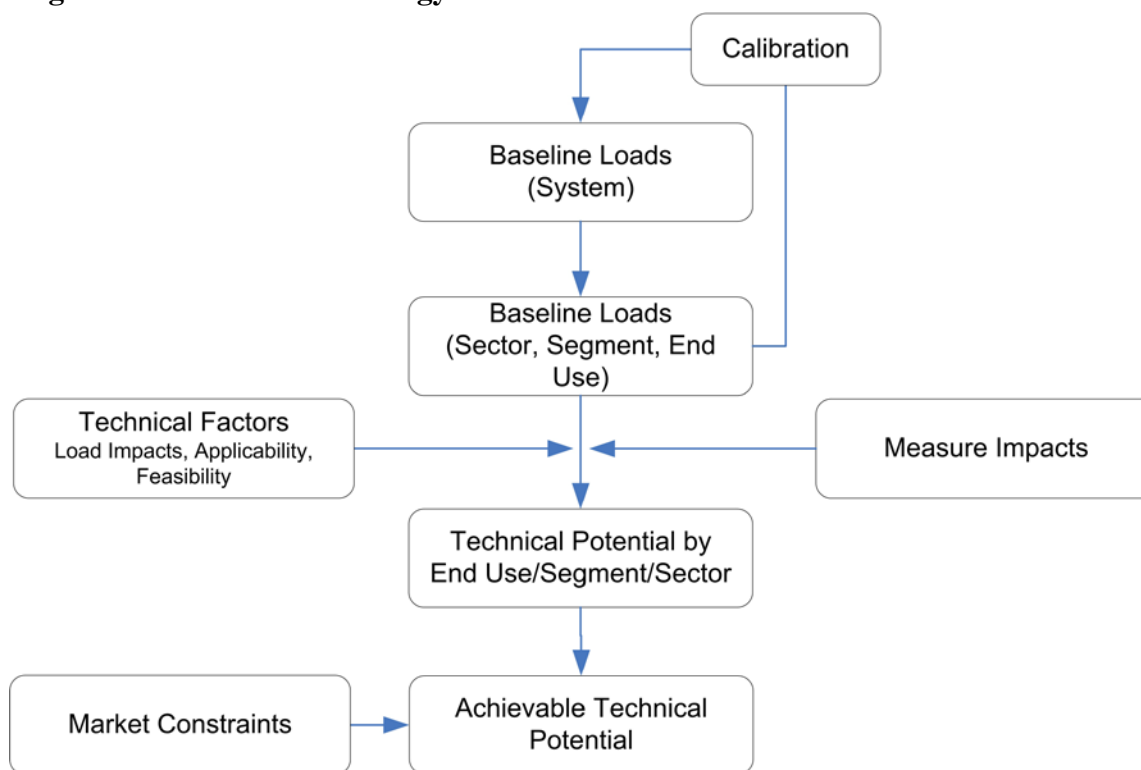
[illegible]

Calibration

Baseline Loads (System)

Baseline Loads (Sector, Segment, End Use)

Technical Factors
Load Impacts, Applicability, Feasibility

Measure Impacts

Technical Potential by End Use/Segment/Sector

Market Constraints

Achievable Technical Potential